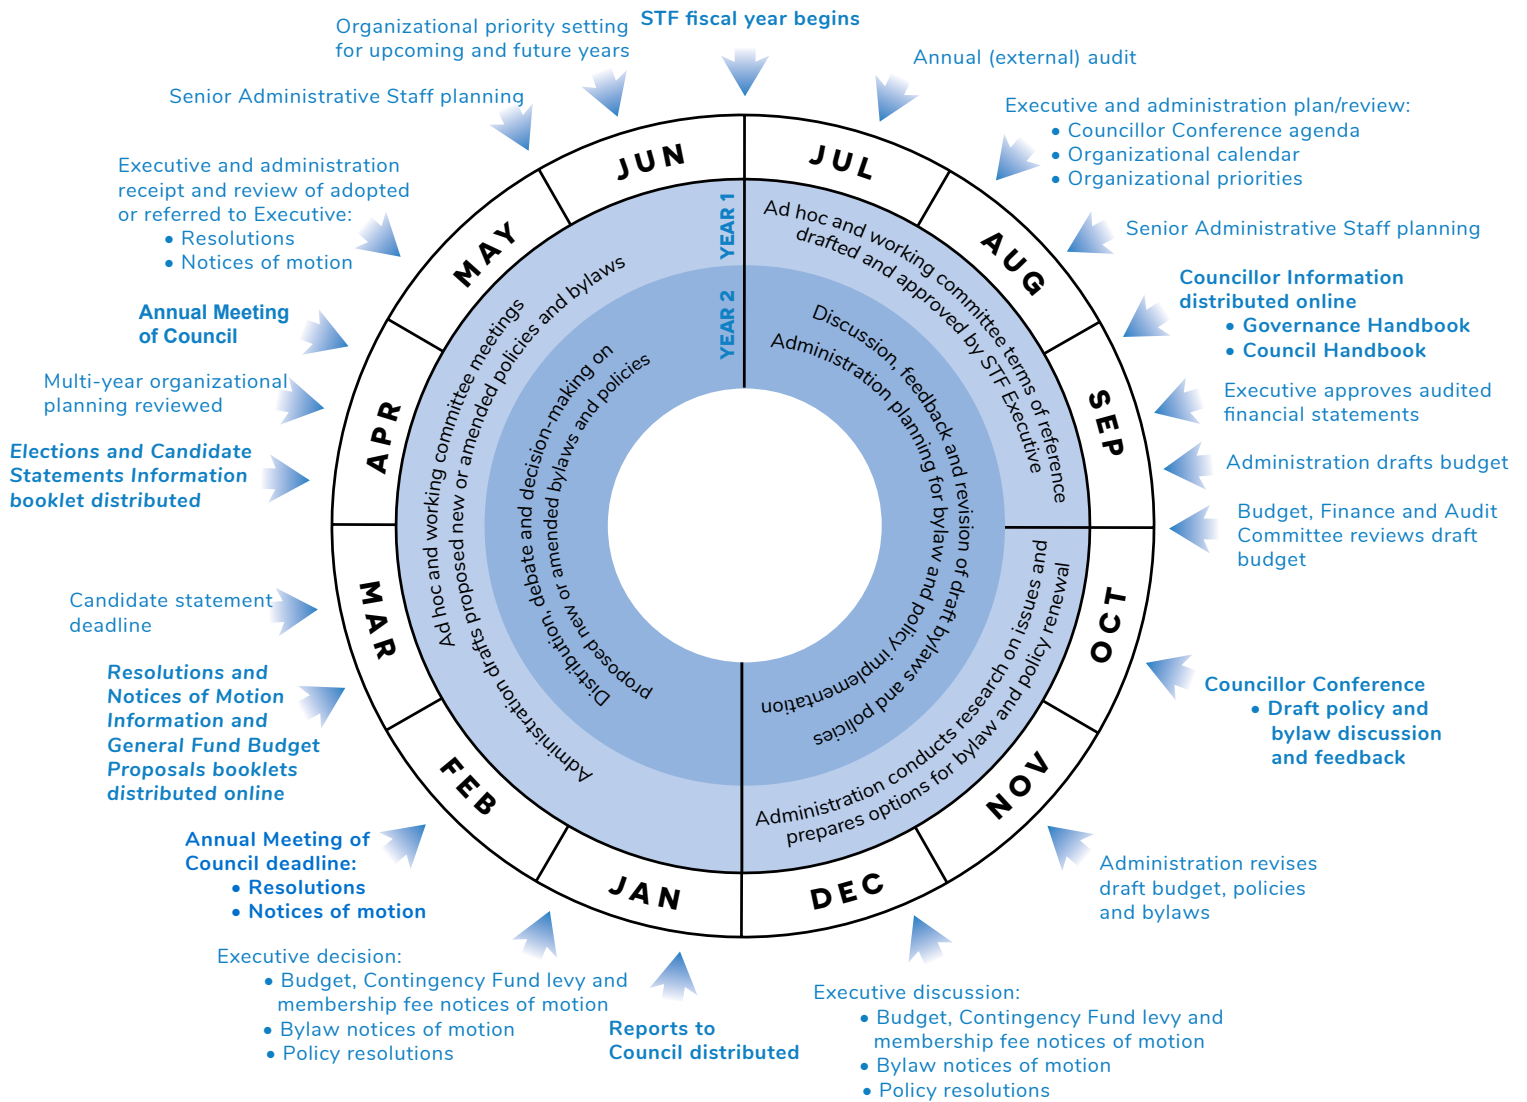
STF fiscal year begins

Annual (external) audit

Executive and administration plan/review:
• Councillor Conference agenda
• Organizational calendar
• Organizational priorities

Senior Administrative Staff planning

Councillor Information distributed online
• Governance Handbook
• Council Handbook

Executive approves audited financial statements

Administration drafts budget

Budget, Finance and Audit Committee reviews draft budget

Councillor Conference
• Draft policy and bylaw discussion and feedback

Administration revises draft budget, policies and bylaws

Executive discussion:
• Budget, Contingency Fund levy and membership fee notices of motion
• Bylaw notices of motion
• Policy resolutions

Reports to Council distributed

Executive decision:
• Budget, Contingency Fund levy and membership fee notices of motion
• Bylaw notices of motion
• Policy resolutions

Annual Meeting of Council deadline:
• Resolutions
• Notices of motion

Resolutions and Notices of Motion Information and General Fund Budget Proposals booklets distributed online

Candidate statement deadline

Elections and Candidate Statements Information booklet distributed

Multi-year organizational planning reviewed

Annual Meeting of Council

Executive and administration receipt and review of adopted or referred to Executive:
• Resolutions
• Notices of motion

Senior Administrative Staff planning

Organizational priority setting for upcoming and future years

JUN
JUL
AUG
SEP
OCT
NOV
DEC
JAN
FEB
MAR
APR
MAY

YEAR 1
YEAR 2

Ad hoc and working committee terms of reference drafted and approved by STF Executive

Discussion, feedback and revision of draft bylaws and policies

Administration planning for bylaw and policy implementation

Administration conducts research on issues and prepares options for bylaw and policy renewal

Ad hoc and working committee meetings

Administration drafts proposed new or amended policies and bylaws

Distribution, debate and decision-making on proposed new or amended bylaws and policies